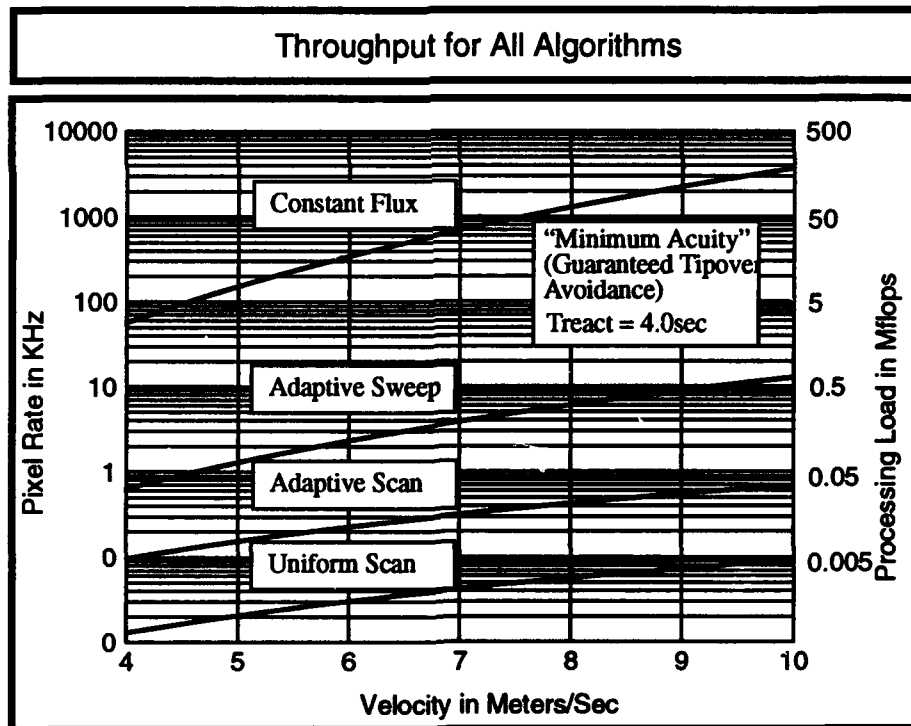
Throughput for All Algorithms

10000
1000
100
10
1
0
0

500
50
5
0.5
0.05
0.005

Constant Flux

"Minimum Acuity" (Guaranteed Tipover Avoidance)
Treact = 4.0sec

Adaptive Sweep

Adaptive Scan

Uniform Scan

Pixel Rate in KHz

Processing Load in Mflops

4 5 6 7 8 9 10

Velocity in Meters/Sec